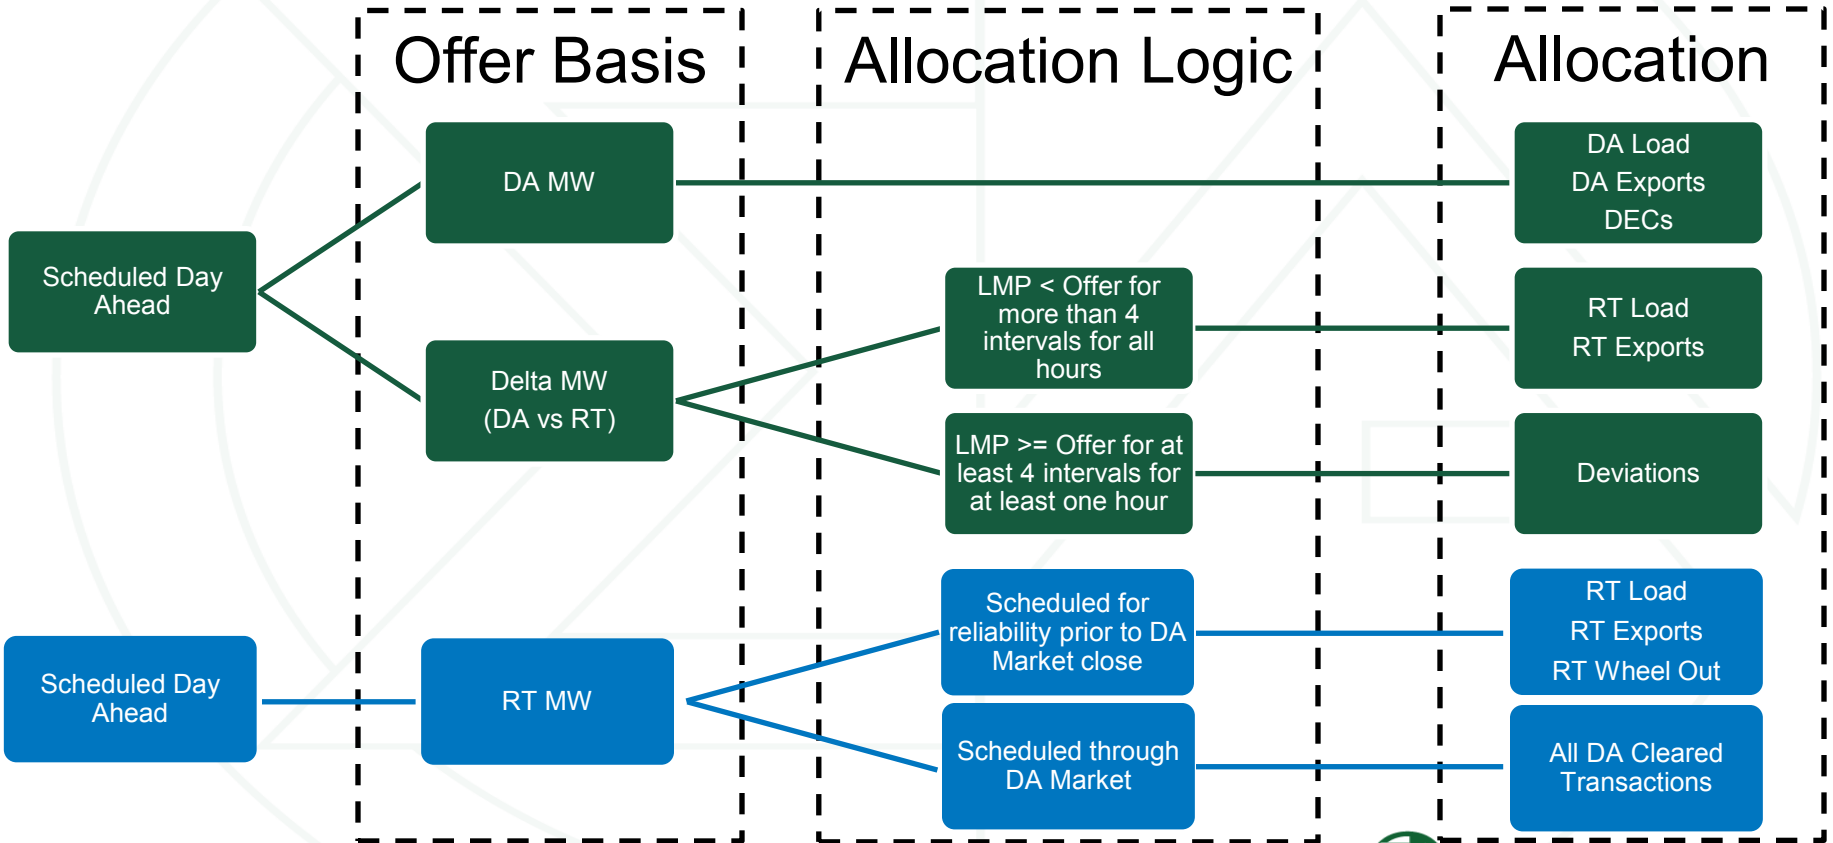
Offer Basis

Allocation Logic

Allocation

Scheduled Day Ahead

DA MW

DA Load
DA Exports
DECs

Delta MW
(DA vs RT)

LMP < Offer for more than 4 intervals for all hours

RT Load
RT Exports

LMP >= Offer for at least 4 intervals for at least one hour

Deviations

Scheduled Day Ahead

RT MW

Scheduled for reliability prior to DA Market close

RT Load
RT Exports
RT Wheel Out

Scheduled through DA Market

All DA Cleared Transactions